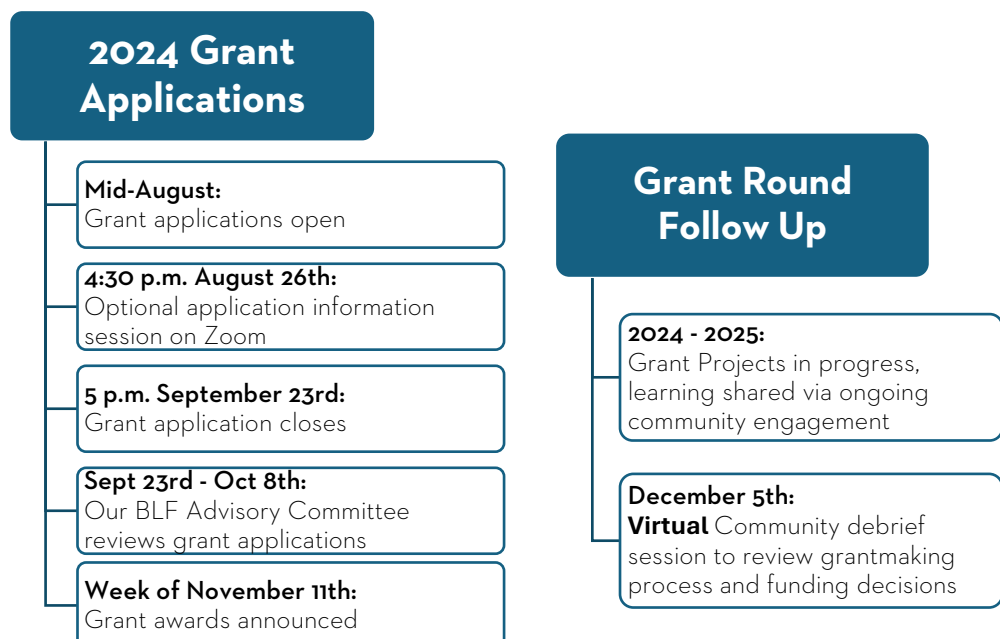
2024 Grant Applications

Mid-August:
Grant applications open

4:30 p.m. August 26th:
Optional application information session on Zoom

5 p.m. September 23rd:
Grant application closes

Sept 23rd - Oct 8th:
Our BLF Advisory Committee reviews grant applications

Week of November 11th:
Grant awards announced

Grant Round Follow Up

2024 - 2025:
Grant Projects in progress, learning shared via ongoing community engagement

December 5th:
Virtual Community debrief session to review grantmaking process and funding decisions